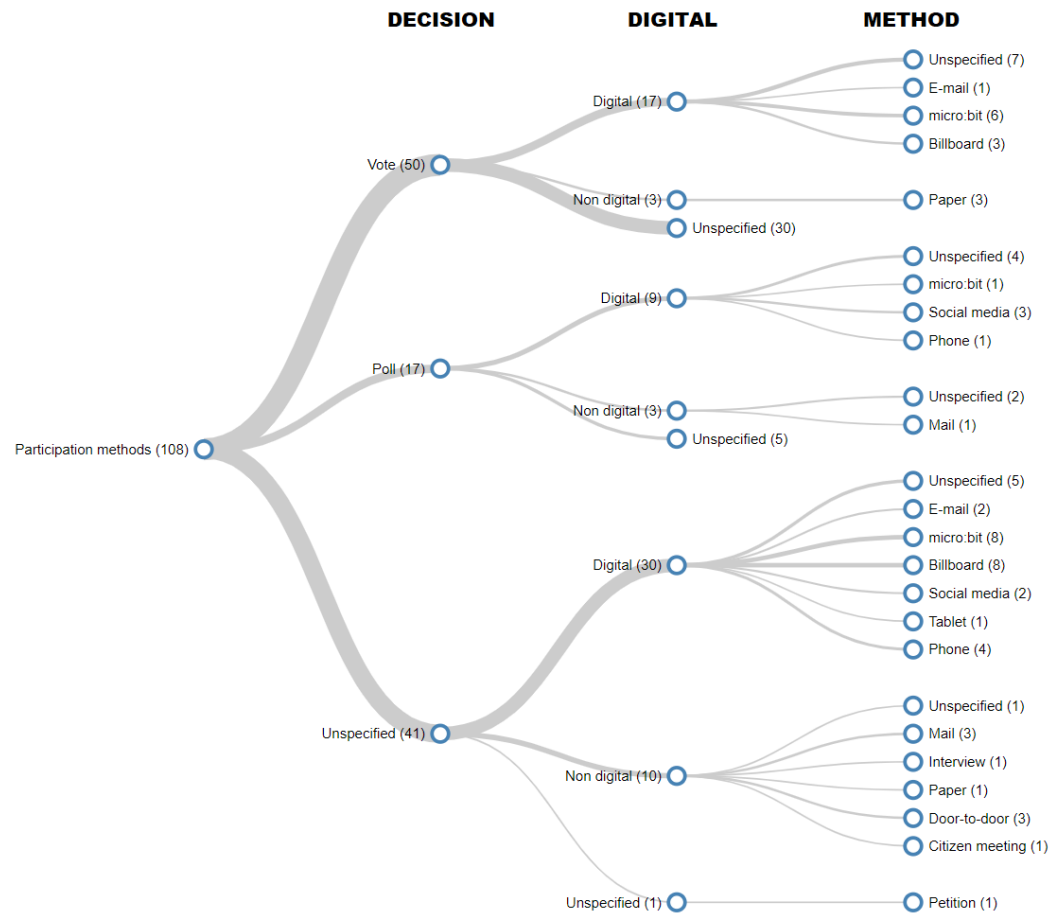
DECISION
DIGITAL
METHOD

Participation methods (108)

Vote (50)
Digital (17)
Unspecified (7)
E-mail (1)
micro:bit (6)
Billboard (3)
Non digital (3)
Paper (3)
Unspecified (30)

Poll (17)
Digital (9)
Unspecified (4)
micro:bit (1)
Social media (3)
Phone (1)
Non digital (3)
Unspecified (2)
Mail (1)
Unspecified (5)

Unspecified (41)
Digital (30)
Unspecified (5)
E-mail (2)
micro:bit (8)
Billboard (8)
Social media (2)
Tablet (1)
Phone (4)
Non digital (10)
Unspecified (1)
Mail (3)
Interview (1)
Paper (1)
Door-to-door (3)
Citizen meeting (1)
Unspecified (1)
Petition (1)